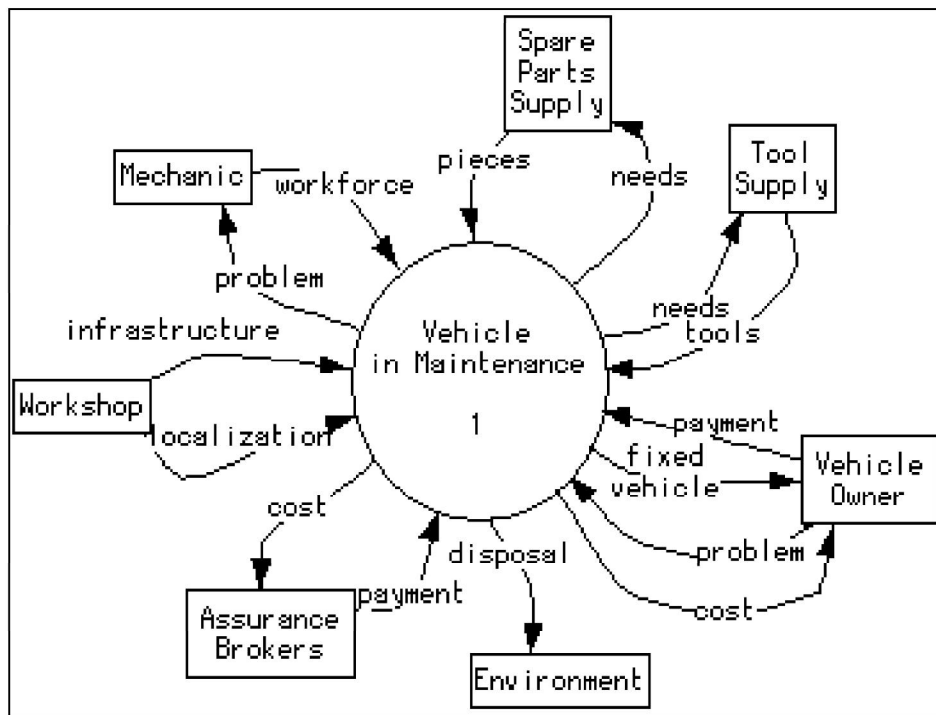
Spare Parts Supply

Mechanic

Tool Supply

pieces

needs

workforce

problem

needs

tools

infrastructure

Vehicle in Maintenance

1

Workshop

localization

payment

fixed vehicle

Vehicle Owner

cost

disposal

problem

payment

cost

Assurance Brokers

Environment